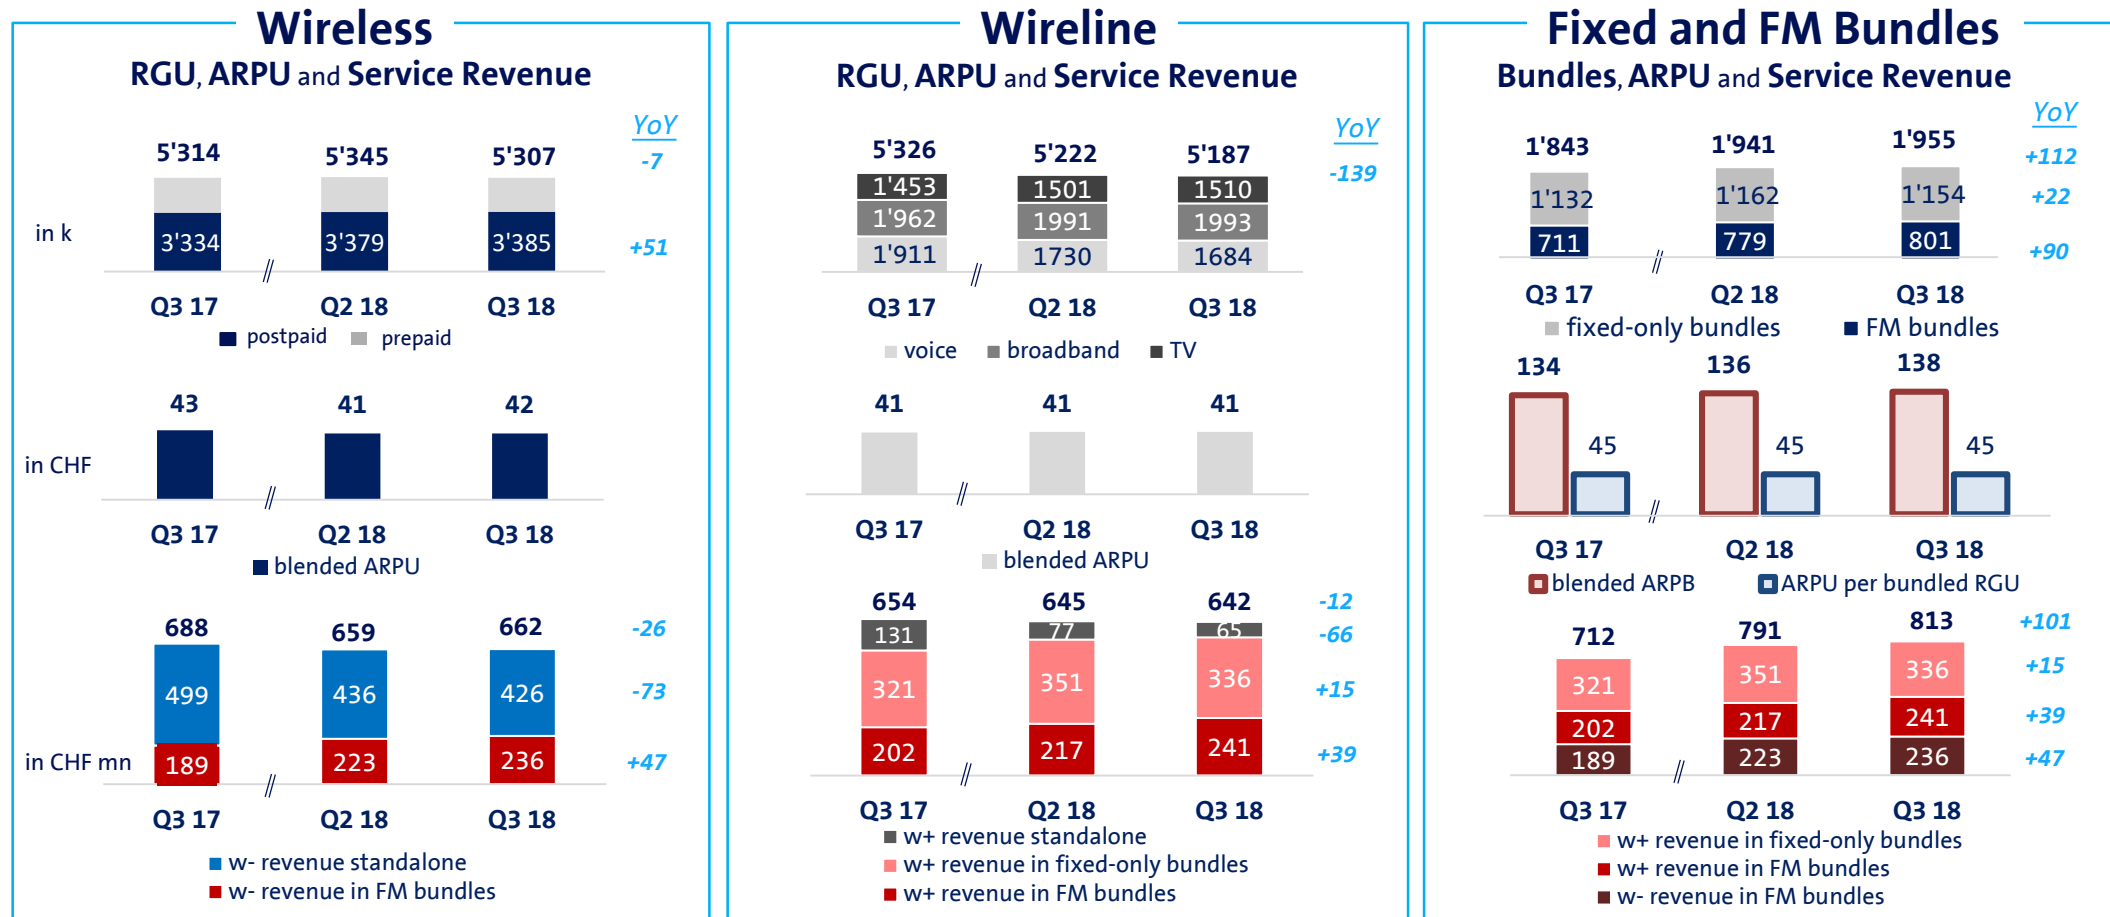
Wireless
RGU, ARPU and Service Revenue

YoY

in k

| | Q3 17 | Q2 18 | Q3 18 | YoY |
|---|---|---|---|---|
| total | 5'314 | 5'345 | 5'307 | -7 |
| postpaid | 3'334 | 3'379 | 3'385 | +51 |

postpaid prepaid

in CHF

| | Q3 17 | Q2 18 | Q3 18 |
|---|---|---|---|
| blended ARPU | 43 | 41 | 42 |

blended ARPU

in CHF mn

| | Q3 17 | Q2 18 | Q3 18 | YoY |
|---|---|---|---|---|
| total | 688 | 659 | 662 | -26 |
| w- revenue standalone | 499 | 436 | 426 | -73 |
| w- revenue in FM bundles | 189 | 223 | 236 | +47 |

w- revenue standalone
w- revenue in FM bundles

Wireline
RGU, ARPU and Service Revenue

YoY

| | Q3 17 | Q2 18 | Q3 18 | YoY |
|---|---|---|---|---|
| total | 5'326 | 5'222 | 5'187 | -139 |
| TV | 1'453 | 1501 | 1510 | |
| broadband | 1'962 | 1991 | 1993 | |
| voice | 1'911 | 1730 | 1684 | |

voice broadband TV

| | Q3 17 | Q2 18 | Q3 18 |
|---|---|---|---|
| blended ARPU | 41 | 41 | 41 |

blended ARPU

| | Q3 17 | Q2 18 | Q3 18 | YoY |
|---|---|---|---|---|
| total | 654 | 645 | 642 | -12 |
| w+ revenue standalone | 131 | 77 | 65 | -66 |
| w+ revenue in fixed-only bundles | 321 | 351 | 336 | +15 |
| w+ revenue in FM bundles | 202 | 217 | 241 | +39 |

w+ revenue standalone
w+ revenue in fixed-only bundles
w+ revenue in FM bundles

Fixed and FM Bundles
Bundles, ARPU and Service Revenue

YoY

| | Q3 17 | Q2 18 | Q3 18 | YoY |
|---|---|---|---|---|
| total | 1'843 | 1'941 | 1'955 | +112 |
| fixed-only bundles | 1'132 | 1'162 | 1'154 | +22 |
| FM bundles | 711 | 779 | 801 | +90 |

fixed-only bundles FM bundles

| | Q3 17 | Q2 18 | Q3 18 |
|---|---|---|---|
| blended ARPB | 134 | 136 | 138 |
| ARPU per bundled RGU | 45 | 45 | 45 |

blended ARPB ARPU per bundled RGU

| | Q3 17 | Q2 18 | Q3 18 | YoY |
|---|---|---|---|---|
| total | 712 | 791 | 813 | +101 |
| w+ revenue in fixed-only bundles | 321 | 351 | 336 | +15 |
| w+ revenue in FM bundles | 202 | 217 | 241 | +39 |
| w- revenue in FM bundles | 189 | 223 | 236 | +47 |

w+ revenue in fixed-only bundles
w+ revenue in FM bundles
w- revenue in FM bundles